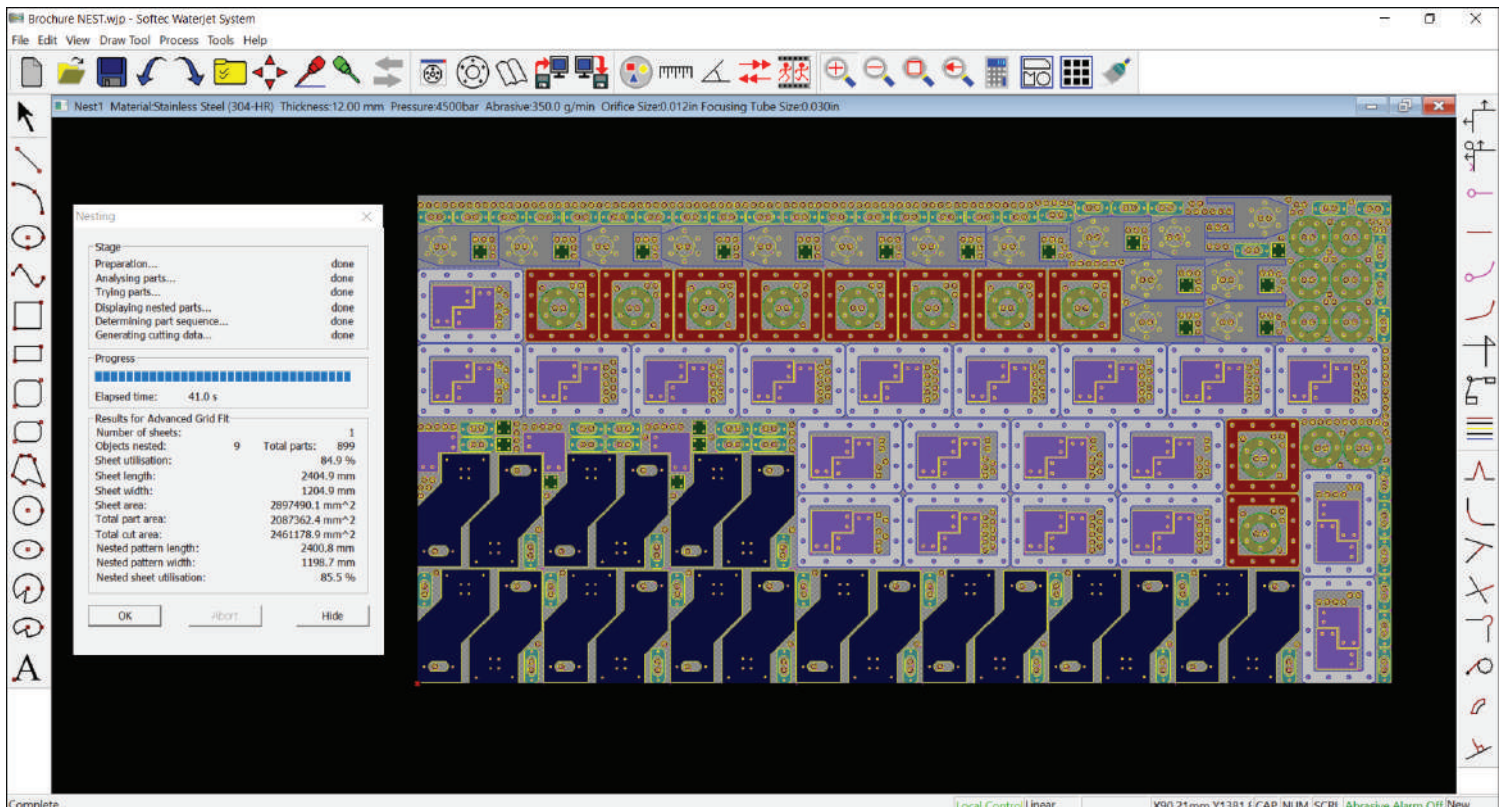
Brochure NEST.wjp - Softec Waterjet System

File Edit View Draw Tool Process Tools Help

Nest1 Material:Stainless Steel (304-HR) Thickness:12.00 mm Pressure:4500bar Abrasive:350.0 g/min Orifice Size:0.012in Focusing Tube Size:0.030in

Nesting

Stage

Preparation... done
Analysing parts... done
Trying parts... done
Displaying nested parts... done
Determining part sequence... done
Generating cutting data... done

Progress

Elapsed time: 41.0 s

Results for Advanced Grid Fit

Number of sheets: 1
Objects nested: 9 Total parts: 899
Sheet utilisation: 84.9 %
Sheet length: 2404.9 mm
Sheet width: 1204.9 mm
Sheet area: 2897490.1 mm^2
Total part area: 2087362.4 mm^2
Total cut area: 2461178.9 mm^2
Nested pattern length: 2400.8 mm
Nested pattern width: 1198.7 mm
Nested sheet utilisation: 85.5 %

OK Abort Hide

Complete Local Control Linear X90.21mm Y1381.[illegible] CAP NUM SCRL Abrasive Alarm Off New